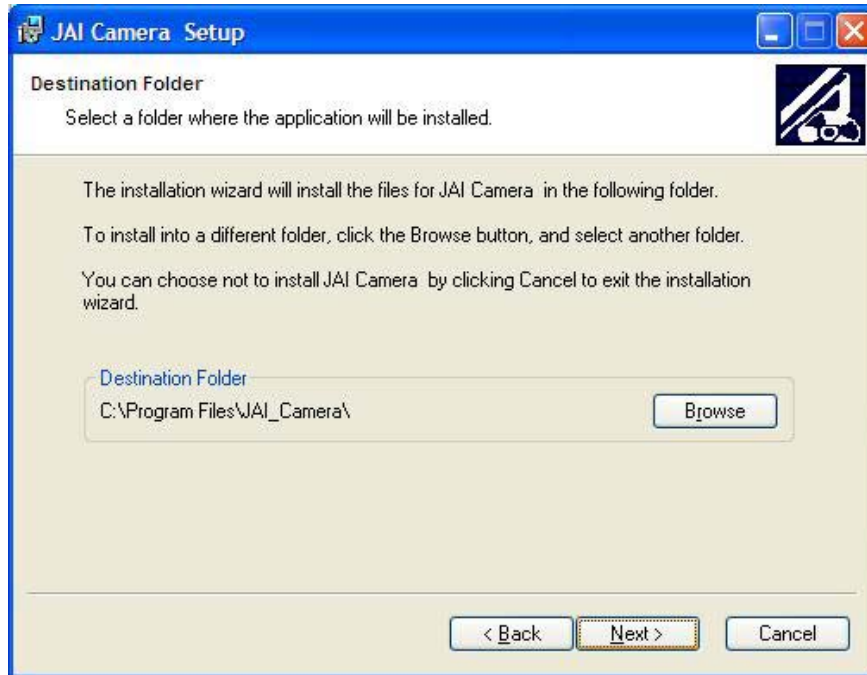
JAI Camera Setup

Destination Folder

Select a folder where the application will be installed.

The installation wizard will install the files for JAI Camera in the following folder.

To install into a different folder, click the Browse button, and select another folder.

You can choose not to install JAI Camera by clicking Cancel to exit the installation wizard.

Destination Folder

C:\Program Files\JAI_Camera\

Browse

< Back

Next >

Cancel